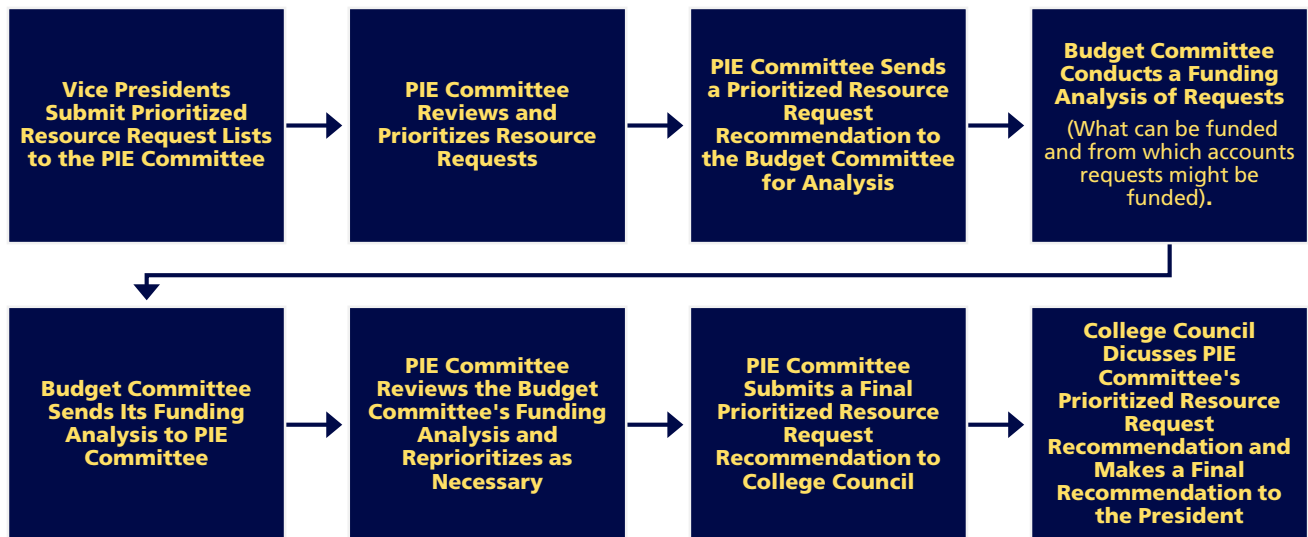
Vice Presidents Submit Prioritized Resource Request Lists to the PIE Committee

PIE Committee Reviews and Prioritizes Resource Requests

PIE Committee Sends a Prioritized Resource Request Recommendation to the Budget Committee for Analysis

Budget Committee Conducts a Funding Analysis of Requests

(What can be funded and from which accounts requests might be funded).

Budget Committee Sends Its Funding Analysis to PIE Committee

PIE Committee Reviews the Budget Committee's Funding Analysis and Reprioritizes as Necessary

PIE Committee Submits a Final Prioritized Resource Request Recommendation to College Council

College Council Dicusses PIE Committee's Prioritized Resource Request Recommendation and Makes a Final Recommendation to the President